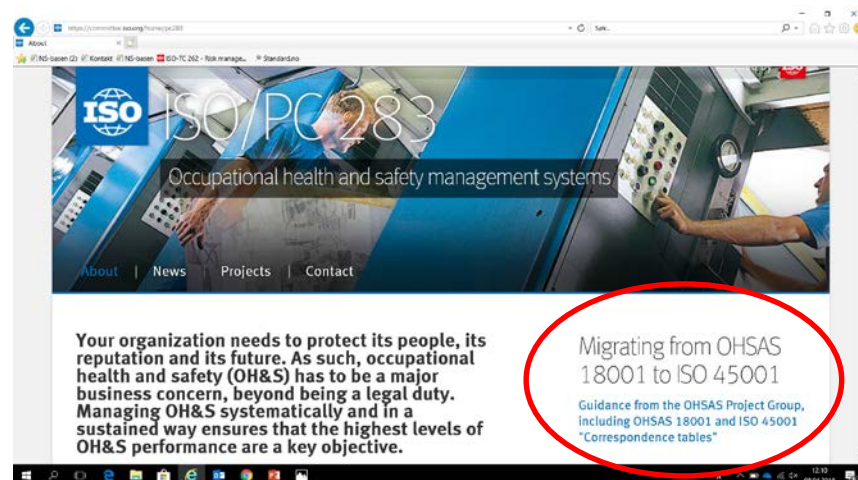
https://committee.iso.org/home/pc283

Søk...

About

NS-basen (2) Kontakt NS-basen ISO-TC 262 - Risk manage... Standard.no

ISO

ISO/PC 283

Occupational health and safety management systems

About | News | Projects | Contact

Your organization needs to protect its people, its reputation and its future. As such, occupational health and safety (OH&S) has to be a major business concern, beyond being a legal duty. Managing OH&S systematically and in a sustained way ensures that the highest levels of OH&S performance are a key objective.

Migrating from OHSAS 18001 to ISO 45001

Guidance from the OHSAS Project Group, including OHSAS 18001 and ISO 45001 "Correspondence tables"

12:10